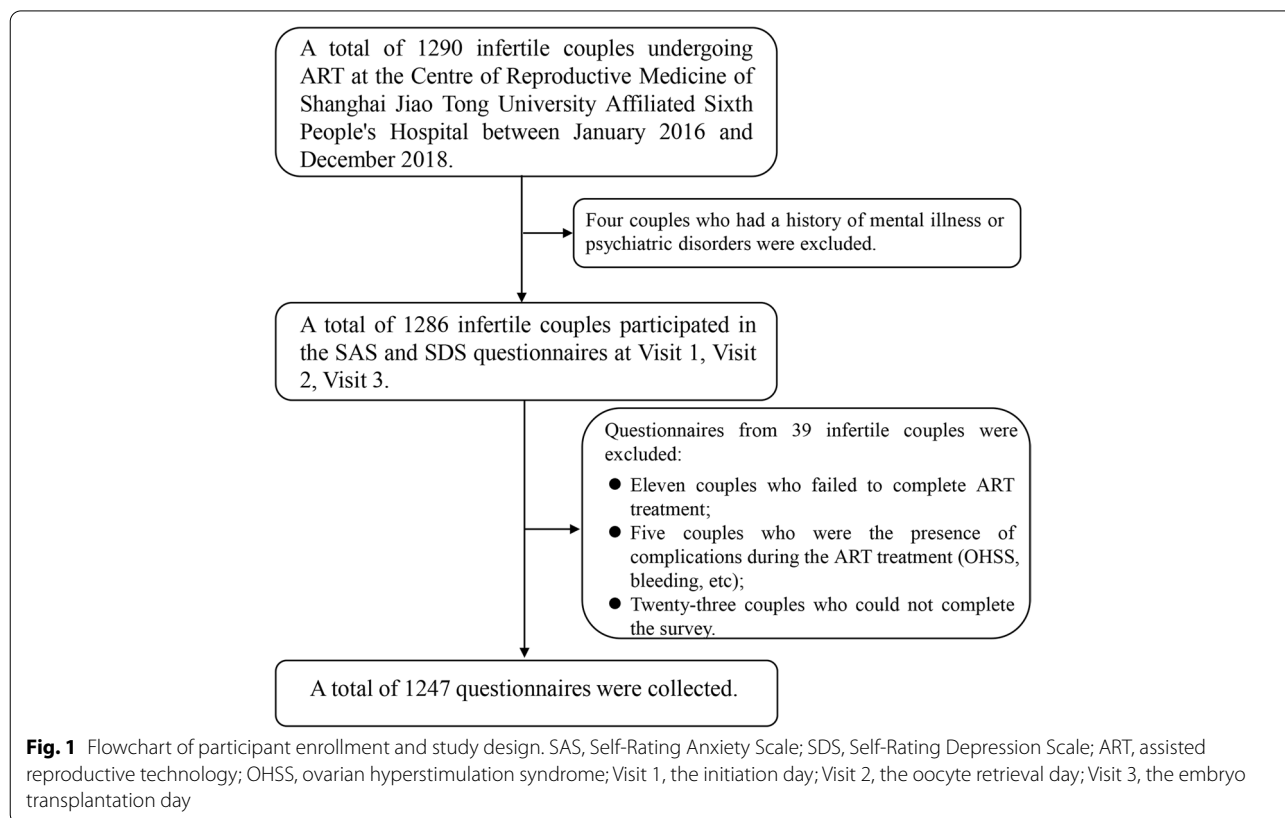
A total of 1290 infertile couples undergoing ART at the Centre of Reproductive Medicine of Shanghai Jiao Tong University Affiliated Sixth People's Hospital between January 2016 and December 2018.

Four couples who had a history of mental illness or psychiatric disorders were excluded.

A total of 1286 infertile couples participated in the SAS and SDS questionnaires at Visit 1, Visit 2, Visit 3.

Questionnaires from 39 infertile couples were excluded:

- Eleven couples who failed to complete ART treatment;
- Five couples who were the presence of complications during the ART treatment (OHSS, bleeding, etc);
- Twenty-three couples who could not complete the survey.

A total of 1247 questionnaires were collected.

**Fig. 1** Flowchart of participant enrollment and study design. SAS, Self-Rating Anxiety Scale; SDS, Self-Rating Depression Scale; ART, assisted reproductive technology; OHSS, ovarian hyperstimulation syndrome; Visit 1, the initiation day; Visit 2, the oocyte retrieval day; Visit 3, the embryo transplantation day